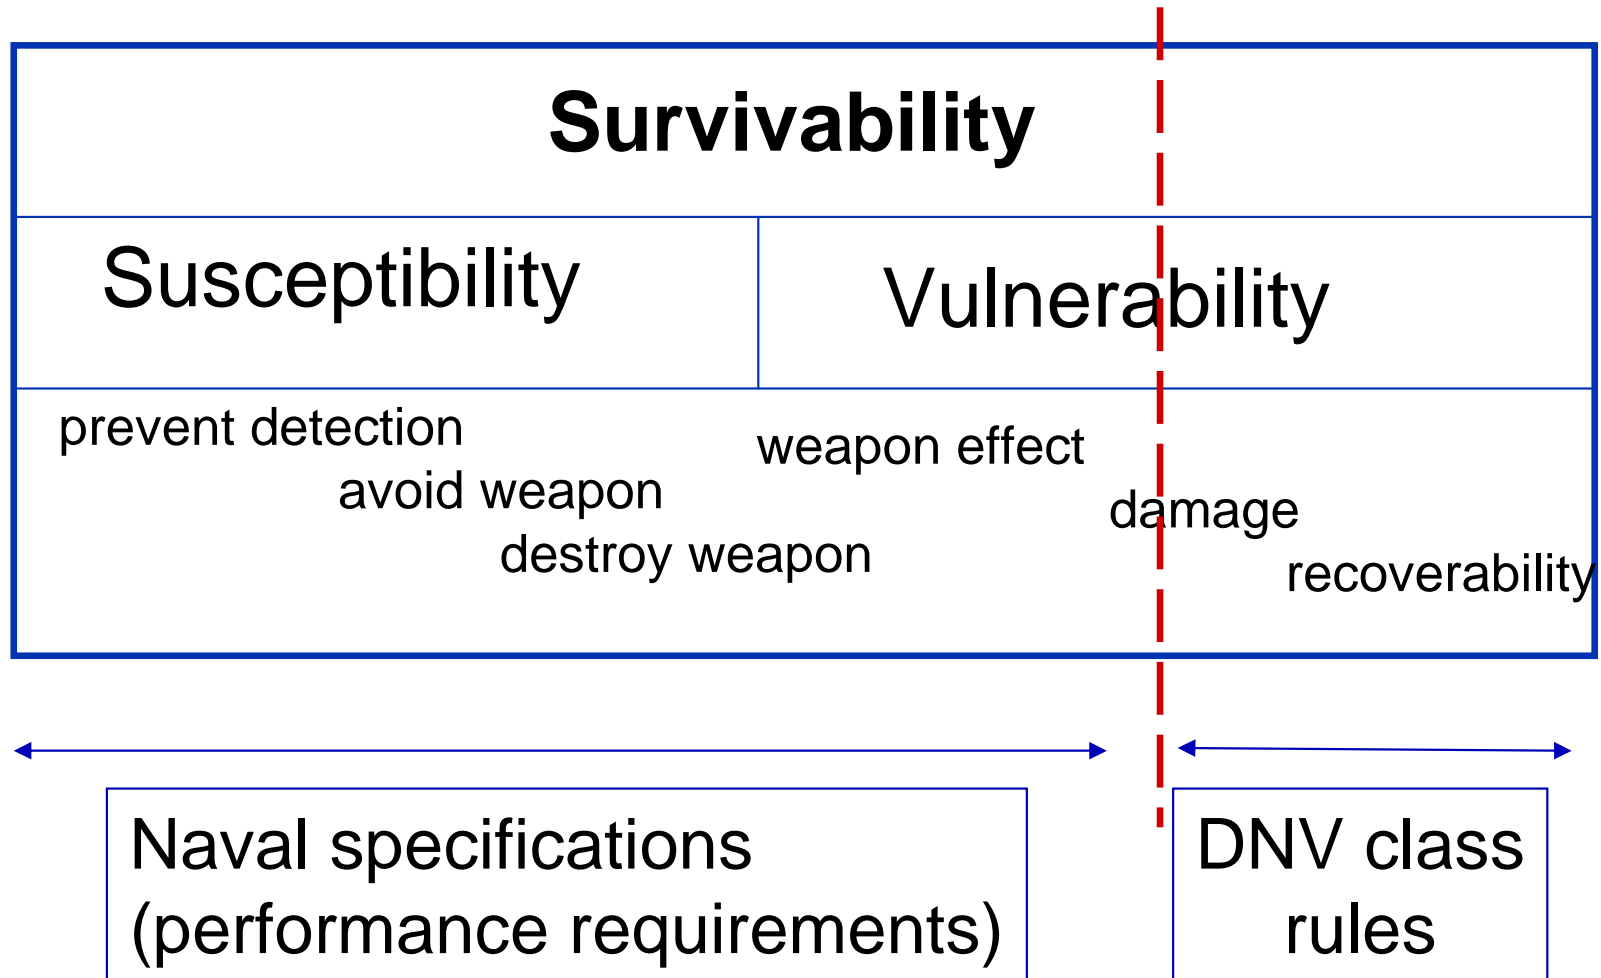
Survivability

| Susceptibility | Vulnerability |
|---|---|

prevent detection
avoid weapon
destroy weapon
weapon effect
damage
recoverability

Naval specifications (performance requirements)

DNV class rules